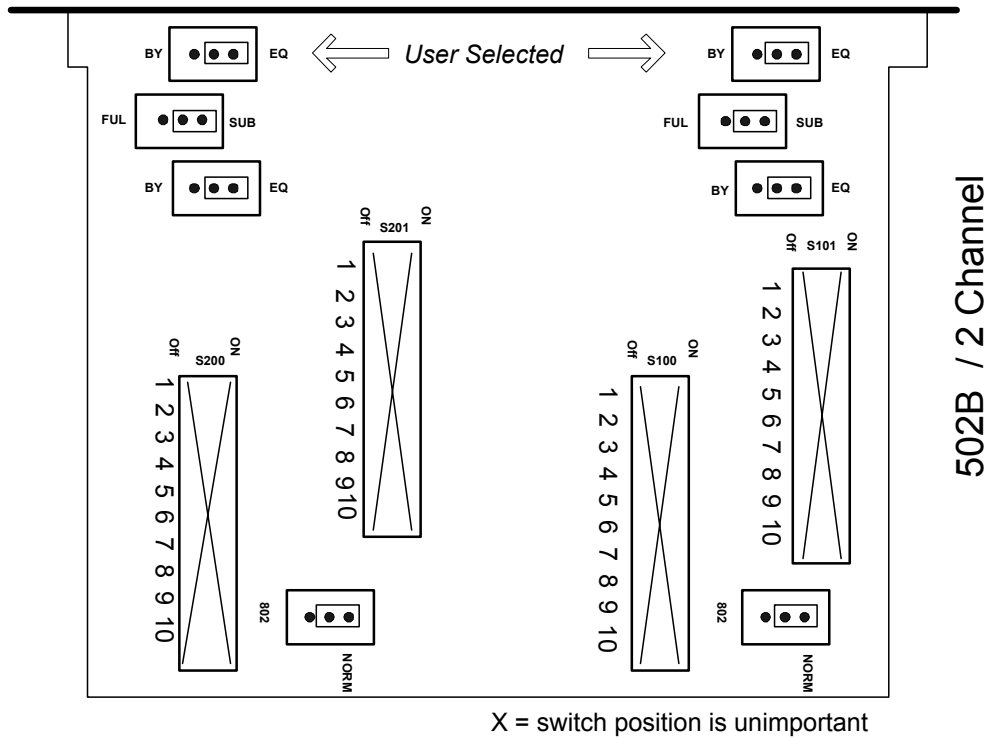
BY EQ User Selected BY EQ

FUL SUB FUL SUB

BY EQ BY EQ

Off S201 ON

1 2 3 4 5 6 7 8 9 10

Off S101 ON

1 2 3 4 5 6 7 8 9 10

Off S200 ON

1 2 3 4 5 6 7 8 9 10

Off S100 ON

1 2 3 4 5 6 7 8 9 10

802 NORM

802 NORM

502B / 2 Channel

X = switch position is unimportant